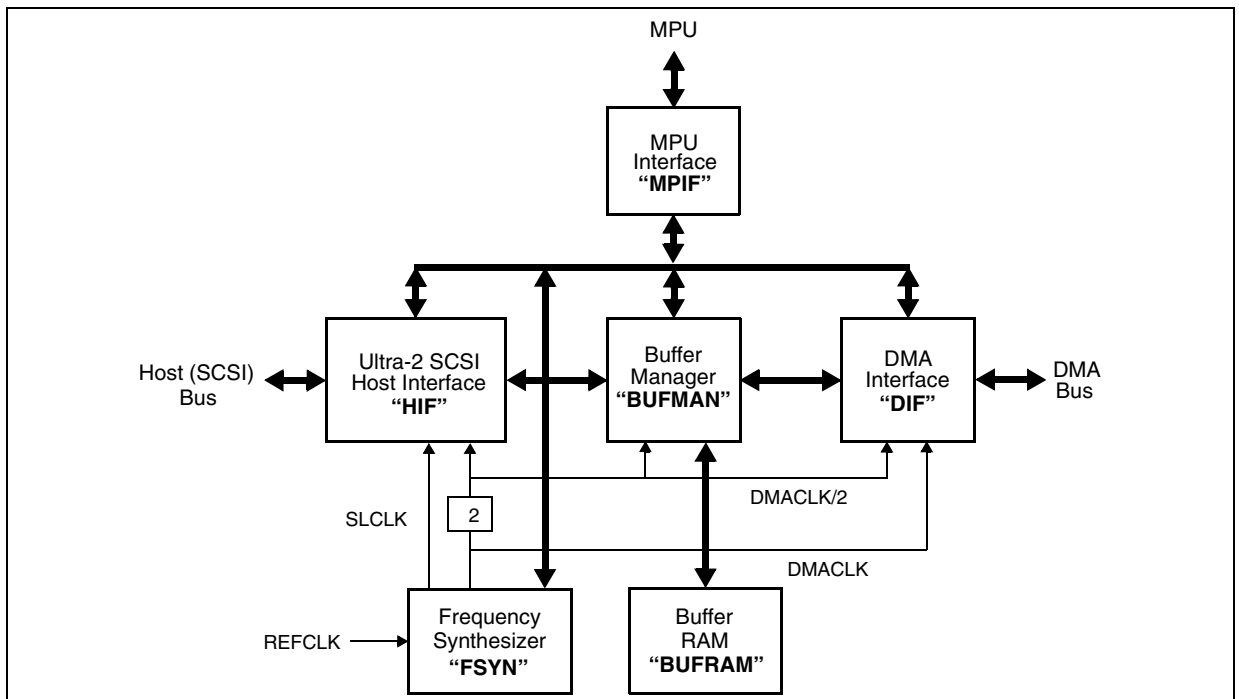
MPU

MPU Interface **“MPIF”**

Host (SCSI) Bus

Ultra-2 SCSI Host Interface **“HIF”**

Buffer Manager **“BUFMAN”**

DMA Interface **“DIF”**

DMA Bus

DMACLK/2

SLCLK

2

DMACLK

REFCLK

Frequency Synthesizer **“FSYN”**

Buffer RAM **“BUFRAM”**